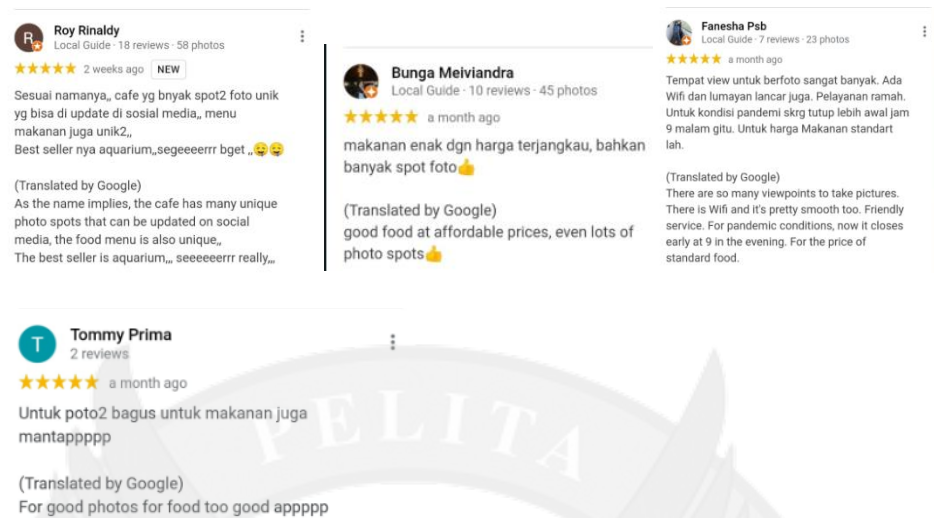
Roy Rinaldy
Local Guide · 18 reviews · 58 photos
★★★★★ 2 weeks ago NEW

Sesuai namanya,, cafe yg bnyak spot2 foto unik yg bisa di update di sosial media,, menu makanan juga unik2,,
Best seller nya aquarium,,segeeeerrr bget ,,😜😜

(Translated by Google)
As the name implies, the cafe has many unique photo spots that can be updated on social media, the food menu is also unique,,
The best seller is aquarium,,, seeeeeerrr really,,,

Bunga Meiviandra
Local Guide · 10 reviews · 45 photos
★★★★★ a month ago

makanan enak dgn harga terjangkau, bahkan banyak spot foto👍

(Translated by Google)
good food at affordable prices, even lots of photo spots👍

Fanesha Psb
Local Guide · 7 reviews · 23 photos
★★★★★ a month ago

Tempat view untuk berfoto sangat banyak. Ada Wifi dan lumayan lancar juga. Pelayanan ramah. Untuk kondisi pandemi skrg tutup lebih awal jam 9 malam gitu. Untuk harga Makanan standart lah.

(Translated by Google)
There are so many viewpoints to take pictures. There is Wifi and it's pretty smooth too. Friendly service. For pandemic conditions, now it closes early at 9 in the evening. For the price of standard food.

T
Tommy Prima
2 reviews
★★★★★ a month ago

Untuk poto2 bagus untuk makanan juga mantappppp

(Translated by Google)
For good photos for food too good appppp

PELITA